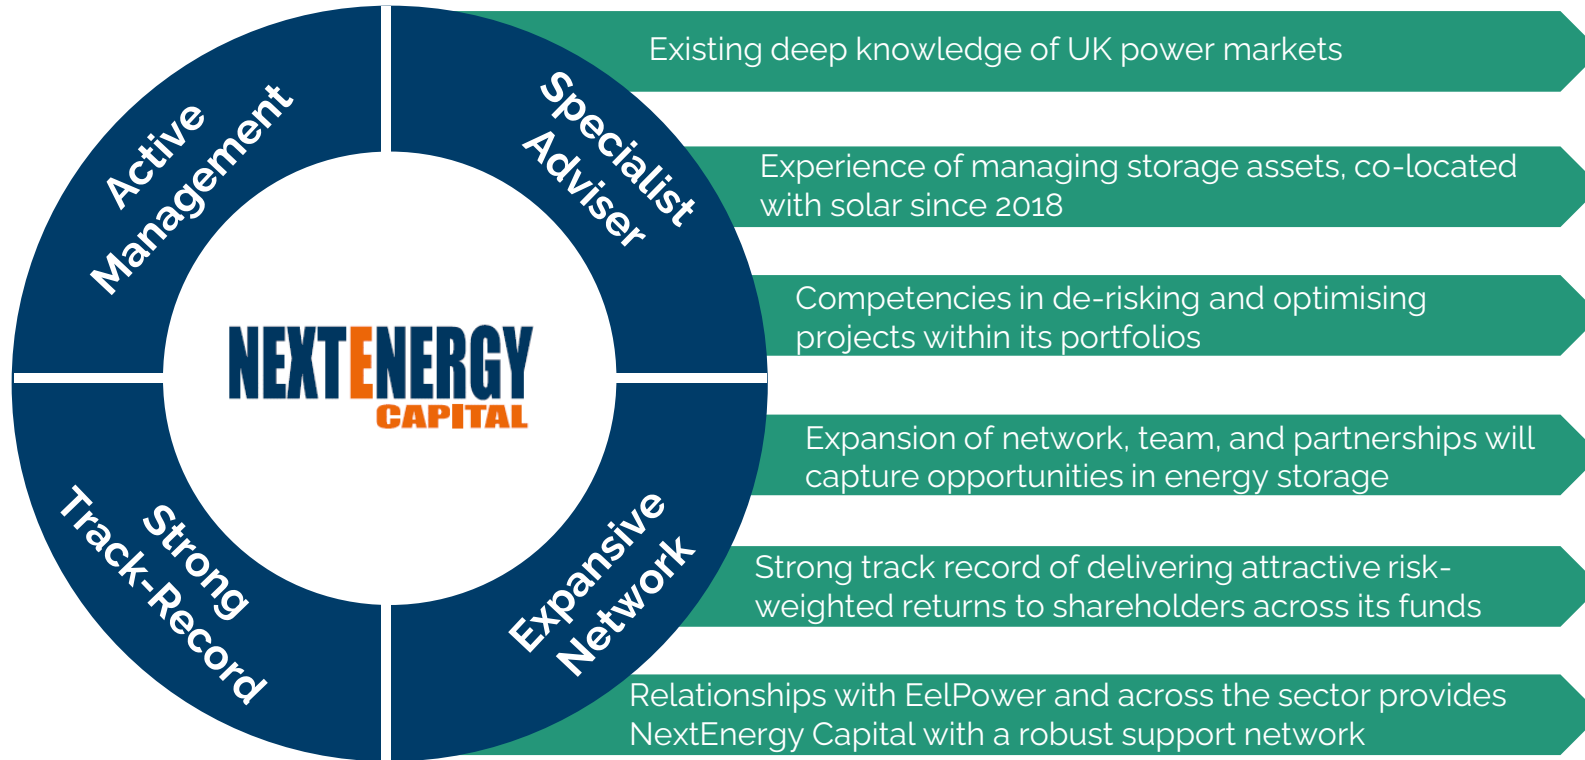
Active Management

Specialist Adviser

NEXTENERGY CAPITAL

Strong Track-Record

Expansive Network

Existing deep knowledge of UK power markets

Experience of managing storage assets, co-located with solar since 2018

Competencies in de-risking and optimising projects within its portfolios

Expansion of network, team, and partnerships will capture opportunities in energy storage

Strong track record of delivering attractive risk-weighted returns to shareholders across its funds

Relationships with EelPower and across the sector provides NextEnergy Capital with a robust support network